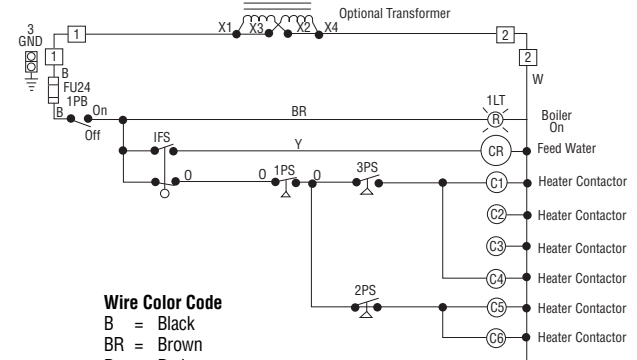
Optional Transformer

X1 X3 X2 X4

3 GND

1

1

2

2

B

FU24

1PB

B On

Off

W

BR

1LT

R

Boiler On

IFS

Y

CR

Feed Water

O

O 1PS

O

3PS

C1

Heater Contactor

C2

Heater Contactor

C3

Heater Contactor

C4

Heater Contactor

2PS

C5

Heater Contactor

C6

Heater Contactor

Wire Color Code

B = Black

BR = Brown

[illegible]